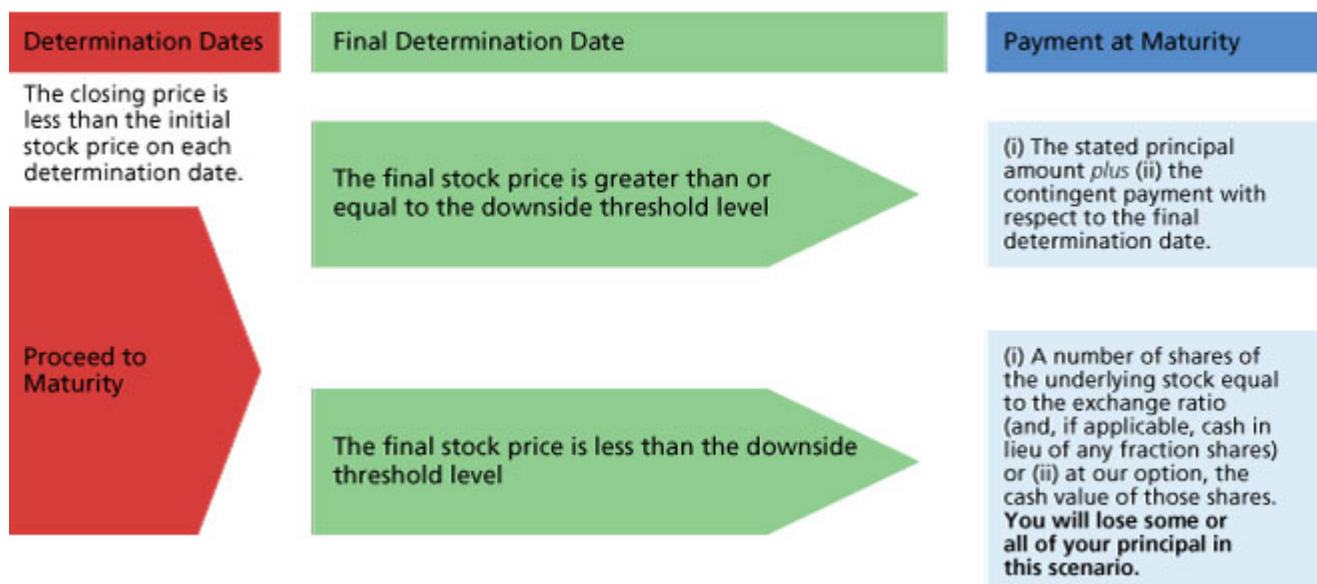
Determination Dates

Final Determination Date

Payment at Maturity

The closing price is less than the initial stock price on each determination date.

Proceed to Maturity

The final stock price is greater than or equal to the downside threshold level

(i) The stated principal amount *plus* (ii) the contingent payment with respect to the final determination date.

The final stock price is less than the downside threshold level

(i) A number of shares of the underlying stock equal to the exchange ratio (and, if applicable, cash in lieu of any fraction shares) or (ii) at our option, the cash value of those shares. **You will lose some or all of your principal in this scenario.**